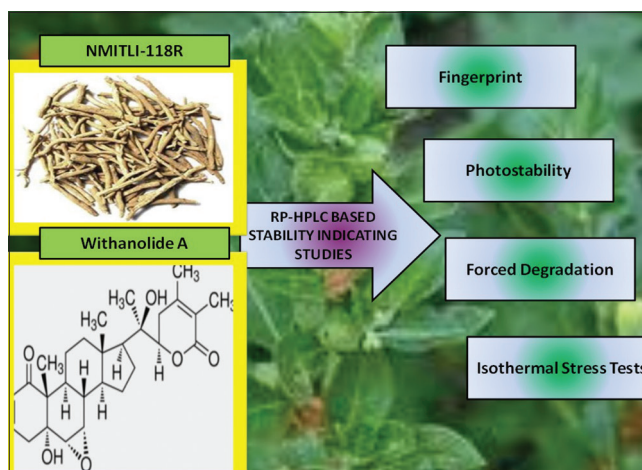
NMITLI-118R

Withanolide A

RP-HPLC BASED STABILITY INDICATING STUDIES

Fingerprint

Photostability

Forced Degradation

Isothermal Stress Tests

$CH_3$
$H_3C$ OH
$CH_3$
$H_3C$
O $CH_3$ H
H H H
O
O
OH O
H
H